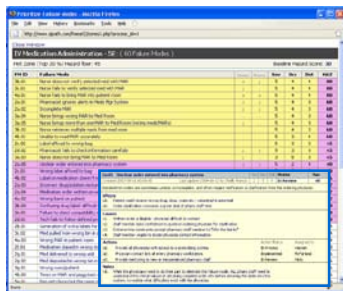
Practice Failure modes - Mozilla Firefox

File Edit View History Bookmarks Tools Help

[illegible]

Close Window

IV Medication Administration - 58 ( 40 Failure Modes )

Hot Zone Top 20 by Hazard Rank

Baseline Hazard Score: 88

| FM ID | Failure Mode | | | | Sev | Occ | Det | RHI |
|---|---|---|---|---|---|---|---|---|
| 2a.01 | Nurse does not verify selected med with MAR | | | | 5 | 4 | 5 | 100 |
| 2a.02 | Nurse fails to verify selected med with MAR | | | | 5 | 4 | 5 | 100 |
| 2a.03 | Nurse fails to bring MAR into patient room | | | | 5 | 4 | 5 | 100 |
| 2a.04 | Pharmacist grants alert to Meds Rip System | | | | 5 | 4 | 5 | 100 |
| 2a.05 | Incomplete MAR | | | | 5 | 4 | 5 | 100 |
| 2a.06 | Nurse brings wrong MAR to Med Room | | | | 5 | 4 | 4 | 80 |
| 2a.07 | Nurse brings more than one MAR to Med Room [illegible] | | | | 5 | 4 | 4 | 80 |
| 2a.08 | Nurse retrieves multiple meds from med room | | | | 5 | 4 | 4 | 80 |
| 2a.09 | Unable to read MAR accurately | | | | 5 | 4 | 4 | 80 |
| 2a.10 | Label affixed to wrong bag | | | | 5 | 4 | 4 | 80 |
| 2a.11 | Pharmacist fails to check information carefully | | | | 5 | 4 | 4 | 80 |
| 2a.12 | Nurse does not bring MAR to Med Room | | | | 5 | 4 | 4 | 80 |
| 2a.13 | Update order entered into pharmacy system | | | | 5 | 4 | 4 | 80 |
| 2a.14 | Wrong label affixed to bag | | | | | | | |
| 2a.15 | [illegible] | | | | | | | |
| 2a.16 | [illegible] | | | | | | | |
| 2a.17 | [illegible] | | | | | | | |
| 2a.18 | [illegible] | | | | | | | |
| 2a.19 | Wrong feed on patient | | | | | | | |
| 2a.20 | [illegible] | | | | | | | |
| 2a.21 | Failure to check compatibility | | | | | | | |
| 2a.22 | Nurse fails to follow defined process | | | | | | | |
| 2a.23 | Generation of wrong labels | | | | | | | |
| 2a.24 | Med pulled from wrong bin | | | | | | | |
| 2a.25 | Wrong field on patient room | | | | | | | |
| 2a.26 | Medication dispensed wrong | | | | | | | |
| 2a.27 | Med delivered to wrong unit | | | | | | | |
| 2a.28 | Med dispensed for wrong patient | | | | | | | |
| 2a.29 | Wrong concentration | | | | | | | |
| 2a.30 | Delay or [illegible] | | | | | | | |

Update order entered into pharmacy system

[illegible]

Causes
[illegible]

Actions
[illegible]

Notes
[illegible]

Done